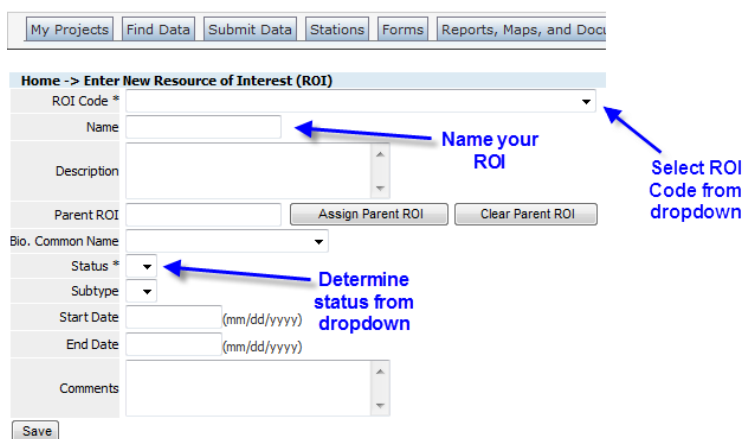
My Projects | Find Data | Submit Data | Stations | Forms | Reports, Maps, and Docu

Home -> Enter New Resource of Interest (ROI)

ROI Code *

Name

Name your ROI

Select ROI Code from dropdown

Description

Parent ROI

Assign Parent ROI

Clear Parent ROI

Bio. Common Name

Status *

Determine status from dropdown

Subtype

Start Date (mm/dd/yyyy)

End Date (mm/dd/yyyy)

Comments

Save